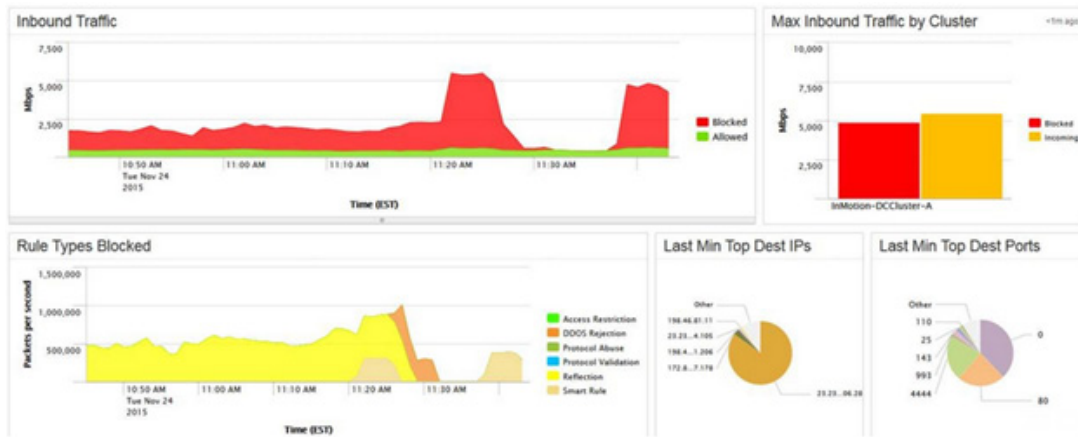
Inbound Traffic

7,500
5,000
2,500
Mbps

10:50 AM
Tue Nov 24
2015
11:00 AM
11:10 AM
11:20 AM
11:30 AM

Time (EST)

Blocked
Allowed

Max Inbound Traffic by Cluster

<1m ago

10,000
7,500
5,000
2,500
Mbps

InMotion-DCCluster-A

Blocked
Incoming

Rule Types Blocked

1,500,000
1,000,000
500,000
Packets per second

10:50 AM
Tue Nov 24
2015
11:00 AM
11:10 AM
11:20 AM
11:30 AM

Time (EST)

Access Restriction
DDOS Rejection
Protocol Abuse
Protocol Validation
Reflection
Smart Rule

Last Min Top Dest IPs

Other
198.46.81.11
23.23...4.105
198.4...1.206
172.6...7.178
23.23...06.28

Last Min Top Dest Ports

Other
110
25
143
993
4444
0
80